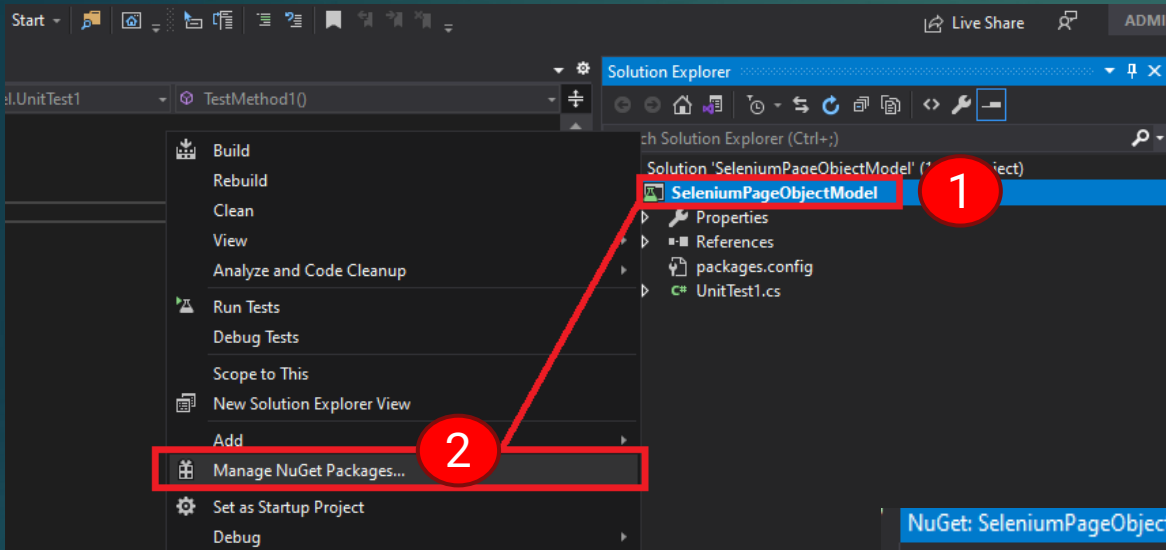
Start
Live Share
ADMI
Solution Explorer
el.UnitTest1
TestMethod1()
ch Solution Explorer (Ctrl+;)
Solution 'SeleniumPageObjectModel' (1 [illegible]ject)
SeleniumPageObjectModel
1
Properties
References
packages.config
UnitTest1.cs
Build
Rebuild
Clean
View
Analyze and Code Cleanup
Run Tests
Debug Tests
Scope to This
New Solution Explorer View
Add
2
Manage NuGet Packages...
Set as Startup Project
Debug
NuGet: SeleniumPageObject